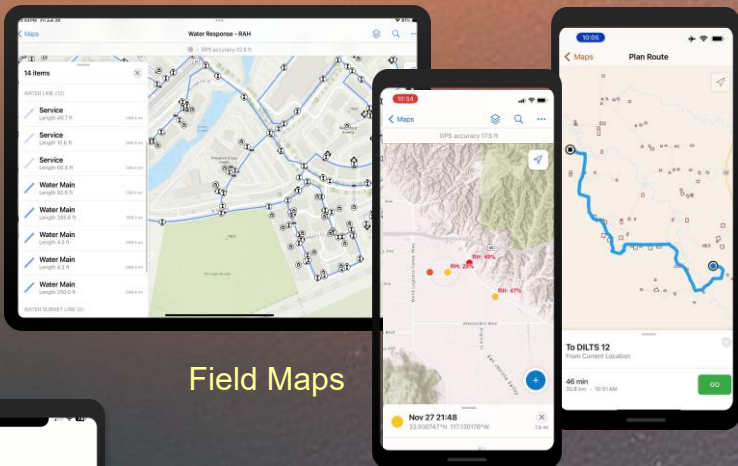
Maps

Water Response - RAH

GPS accuracy 32.8 ft

14 items

WATER LINE (12)

Service
Length 49.7 ft

Service
Length 10.6 ft

Service
Length 64.8 ft

Water Main
Length 92.8 ft

Water Main
Length 295.6 ft

Water Main
Length 4.5 ft

Water Main
Length 4.2 ft

Water Main
Length 292.0 ft

WATER SUBNET LINE (2)

10:54

Maps

GPS accuracy 17.5 ft

RH: 49%

RH: 29%

RH: 47%

Nov 27 21:48

33.830747°N 117.130176°W

10:05

Maps

Plan Route

To DILTS 12

From Current Location

46 min

GO

Field Maps